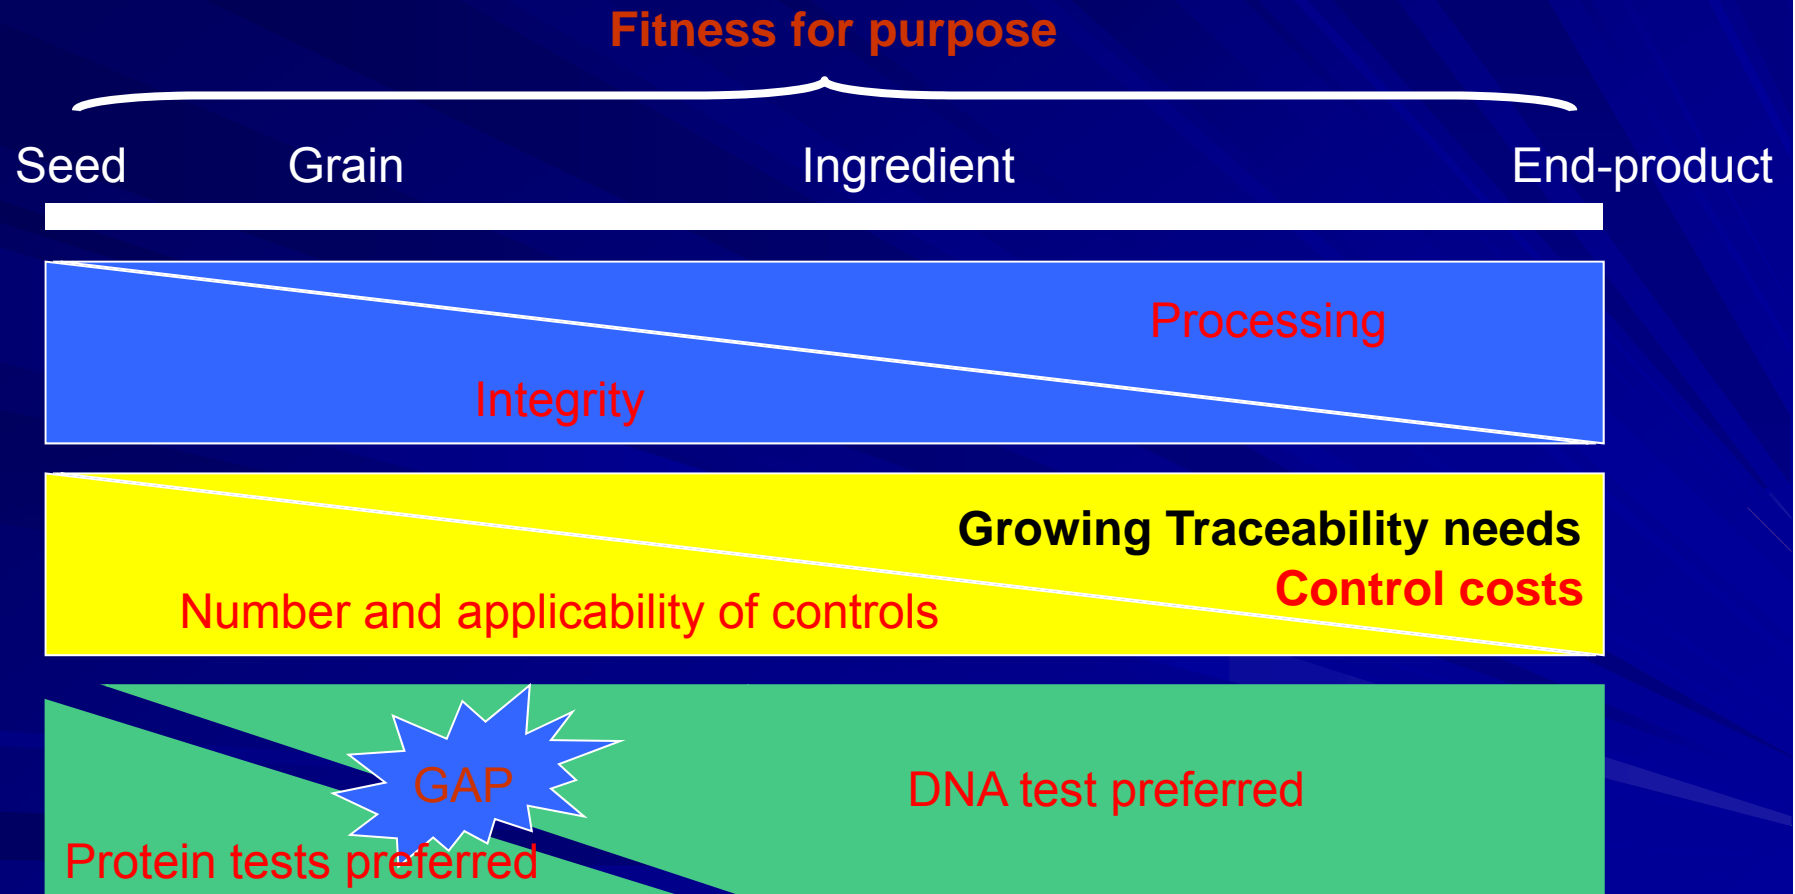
Fitness for purpose

Seed Grain Ingredient End-product

Processing

Integrity

Growing Traceability needs

Control costs

Number and applicability of controls

GAP

DNA test preferred

Protein tests preferred